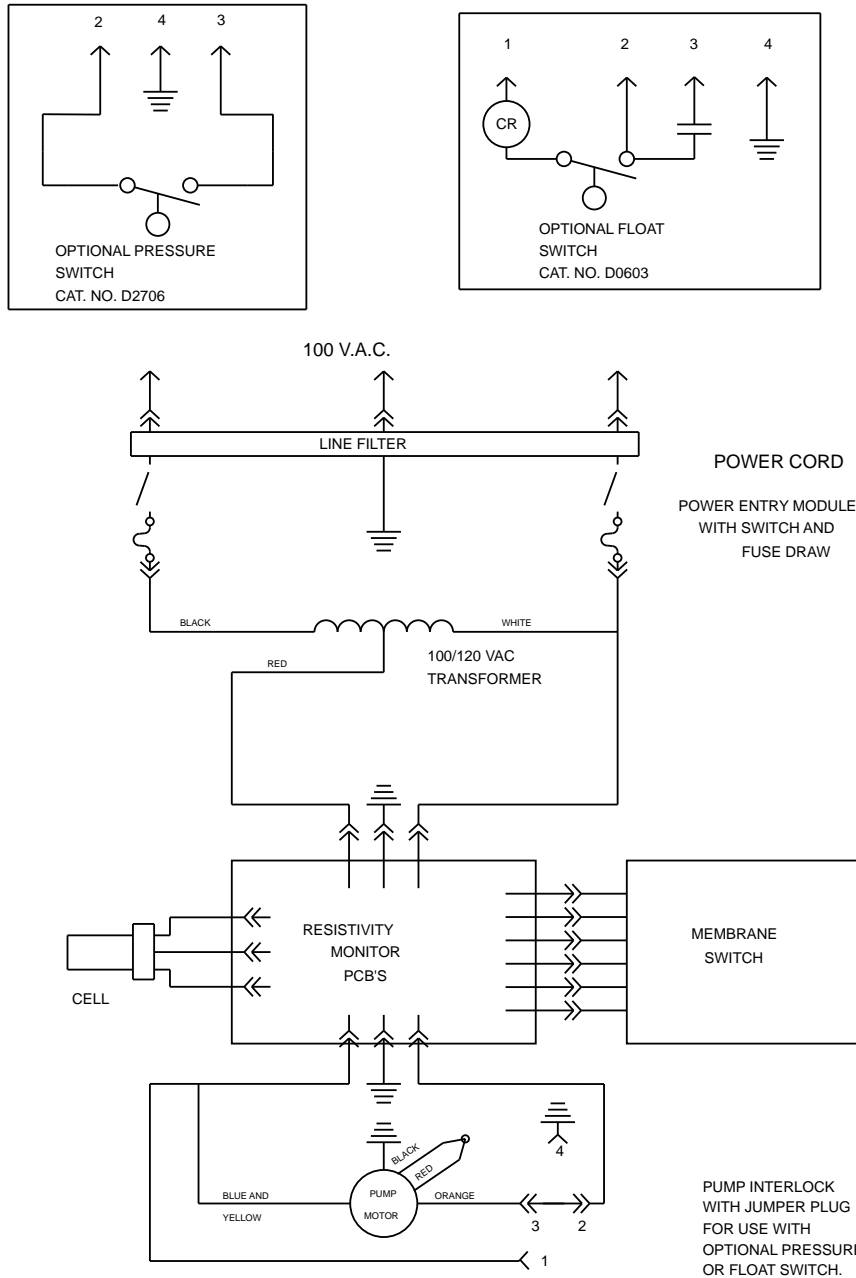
2 4 3

OPTIONAL PRESSURE SWITCH CAT. NO. D2706

1 2 3 4

CR

OPTIONAL FLOAT SWITCH CAT. NO. D0603

100 V.A.C.

LINE FILTER

POWER CORD

POWER ENTRY MODULE WITH SWITCH AND FUSE DRAW

BLACK

WHITE

RED

100/120 VAC TRANSFORMER

RESISTIVITY MONITOR PCB'S

MEMBRANE SWITCH

CELL

4

BLACK

RED

PUMP MOTOR

BLUE AND YELLOW

ORANGE

3 2

1

PUMP INTERLOCK WITH JUMPER PLUG FOR USE WITH OPTIONAL PRESSURI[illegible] OR FLOAT SWITCH.